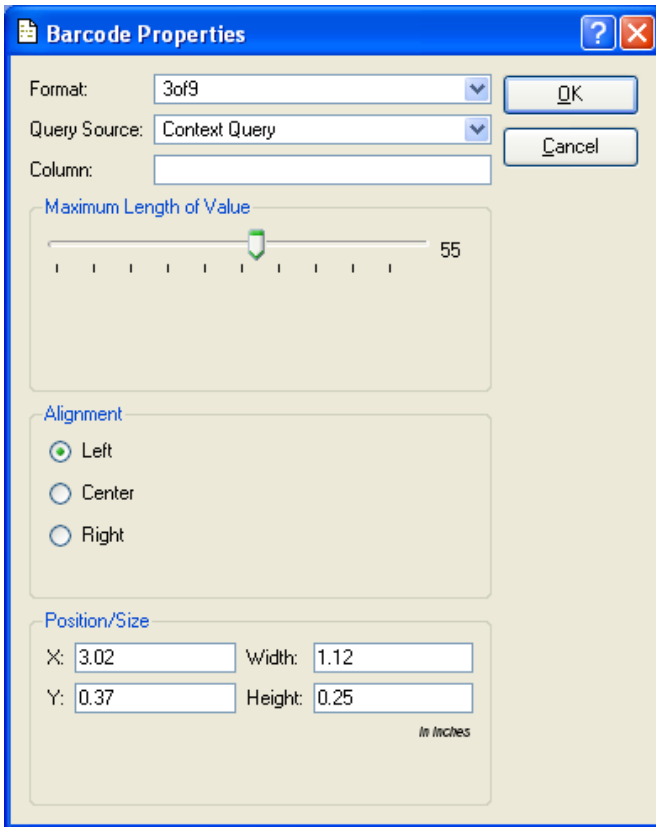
Barcode Properties

Format: 3of9

Query Source: Context Query

Column:

OK

Cancel

Maximum Length of Value

55

Alignment

Left

Center

Right

Position/Size

X: 3.02

Width: 1.12

Y: 0.37

Height: 0.25

In Inches